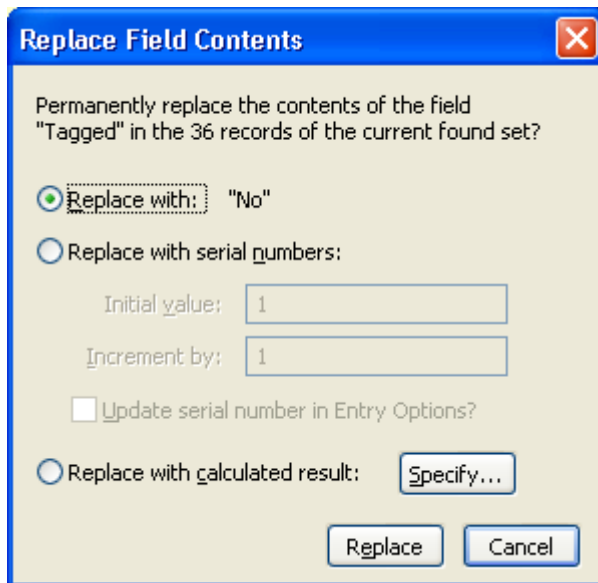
Replace Field Contents

Permanently replace the contents of the field "Tagged" in the 36 records of the current found set?

Replace with: "No"

Replace with serial numbers:

Initial value: 1

Increment by: 1

Update serial number in Entry Options?

Replace with calculated result: Specify...

Replace Cancel